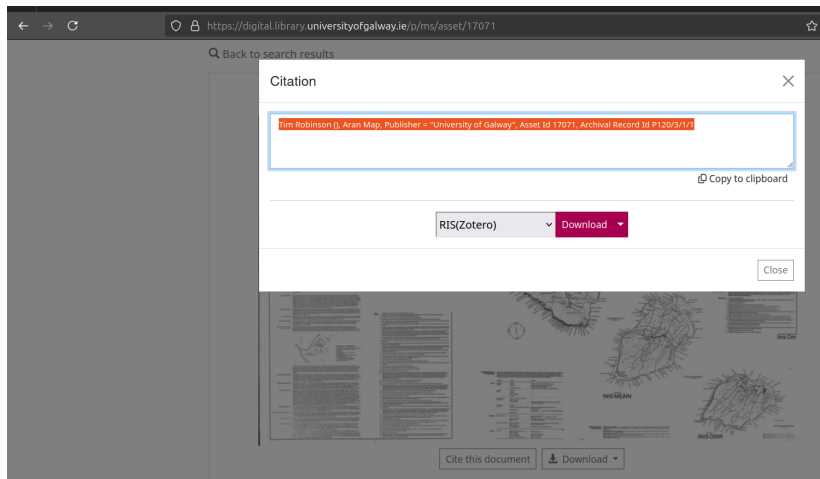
https://digital.library.universityofgalway.ie/p/ms/asset/17071

Back to search results

Citation

Tim Robinson (), Aran Map, Publisher = "University of Galway", Asset Id 17071, Archival Record Id P120/3/1/1

Copy to clipboard

RIS(Zotero)

Download

Close

INIS MEAIN

INIS OIRR

Cite this document

Download